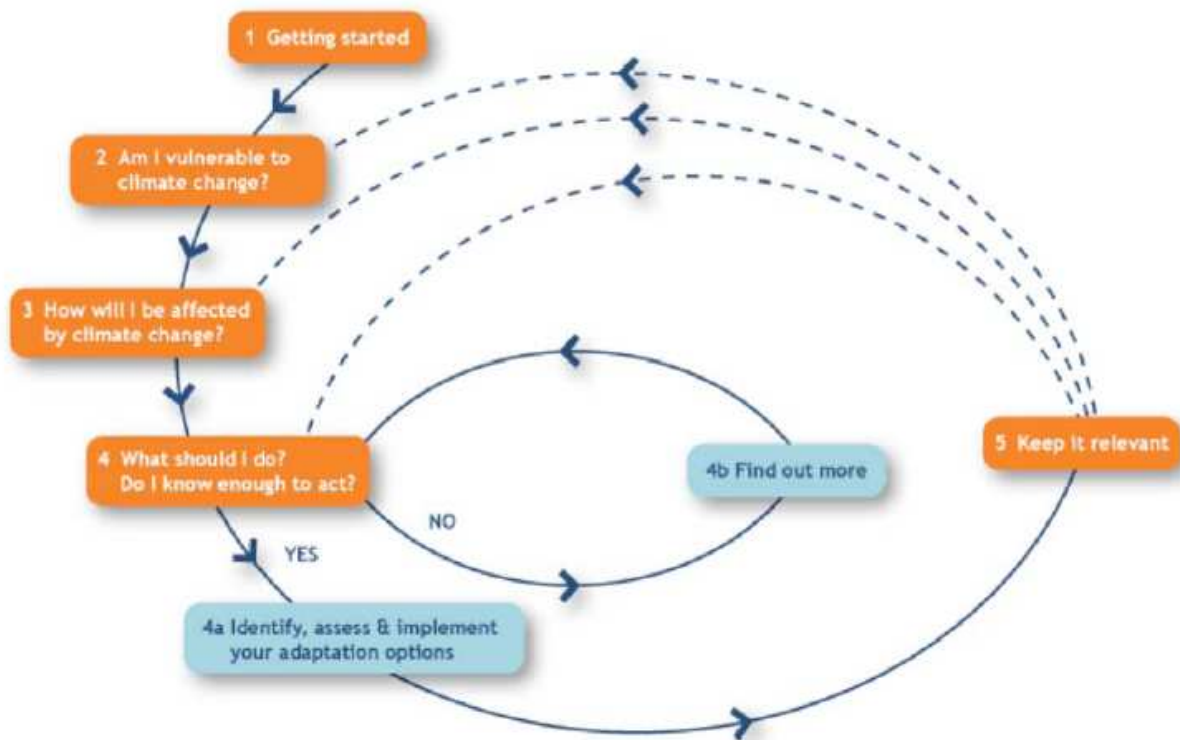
1 Getting started

2 Am I vulnerable to climate change?

3 How will I be affected by climate change?

4 What should I do? Do I know enough to act?

NO

4b Find out more

5 Keep it relevant

YES

4a Identify, assess & implement your adaptation options